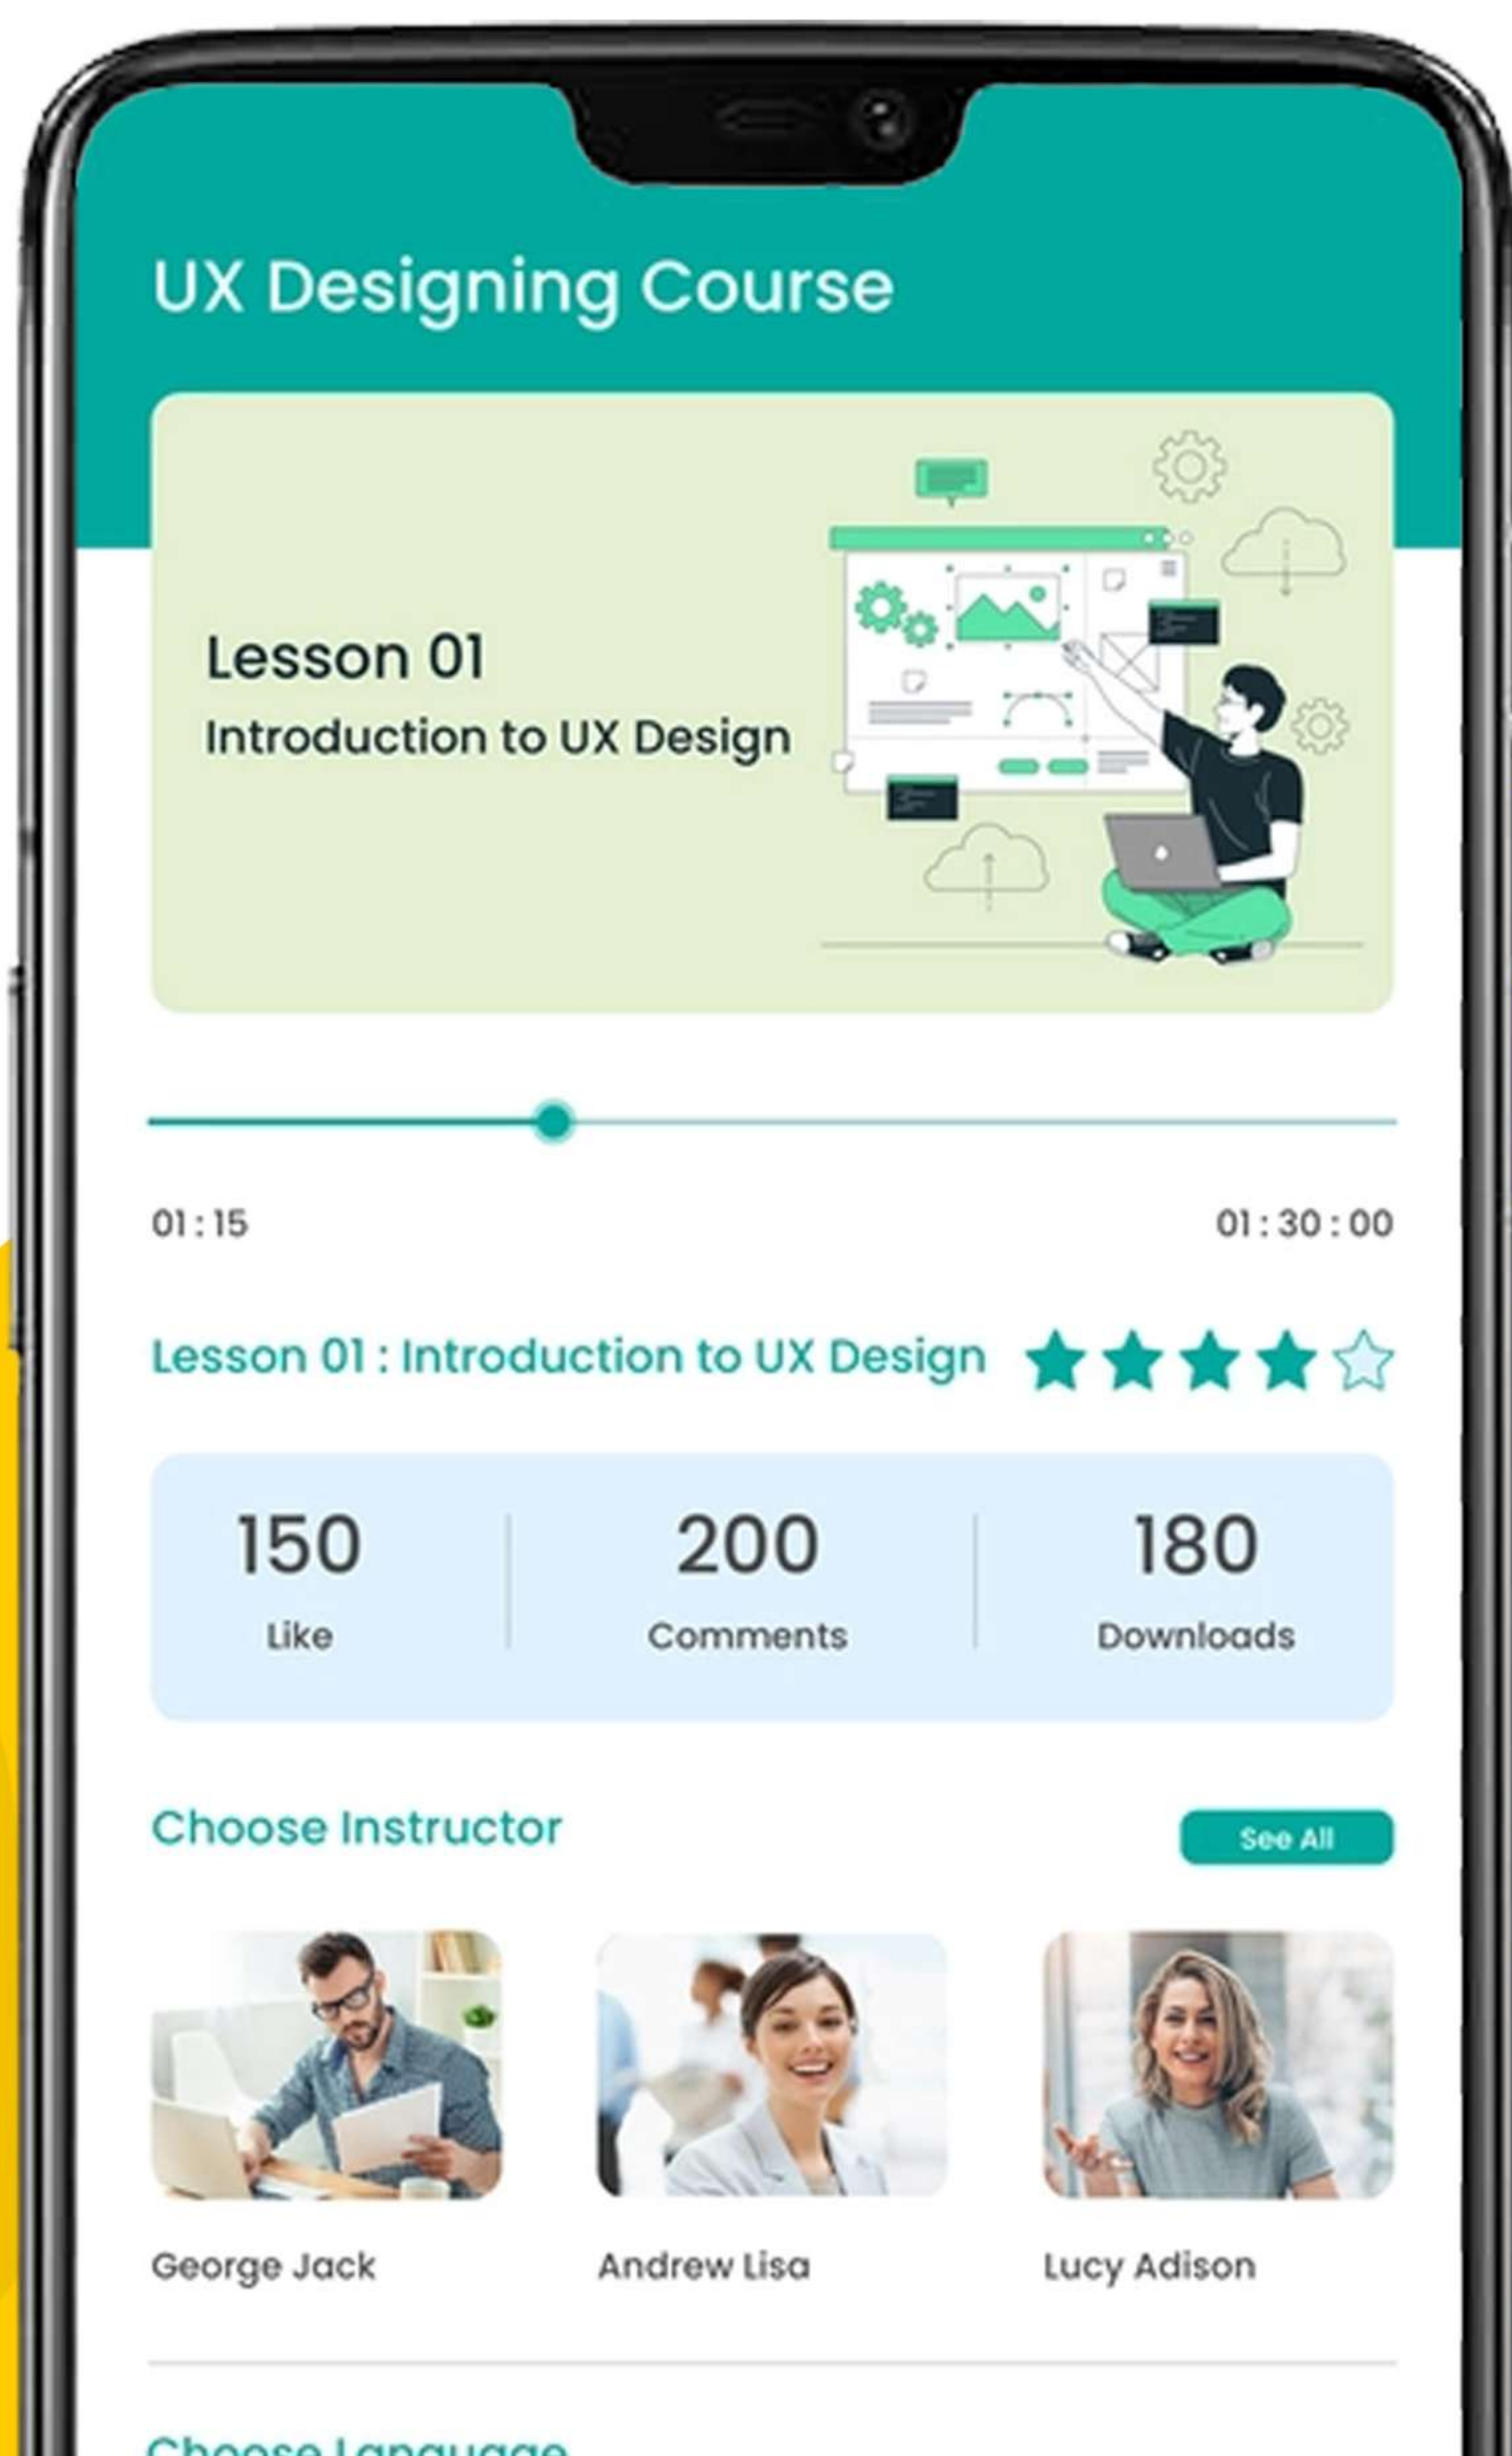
UX Designing Course

Lesson 01
Introduction to UX Design

01 : 15

01 : 30 : 00

Lesson 01 : Introduction to UX Design

| 150 | 200 | 180 |
|---|---|---|
| Like | Comments | Downloads |

Choose Instructor

See All

George Jack

Andrew Lisa

Lucy Adison

Choose Language